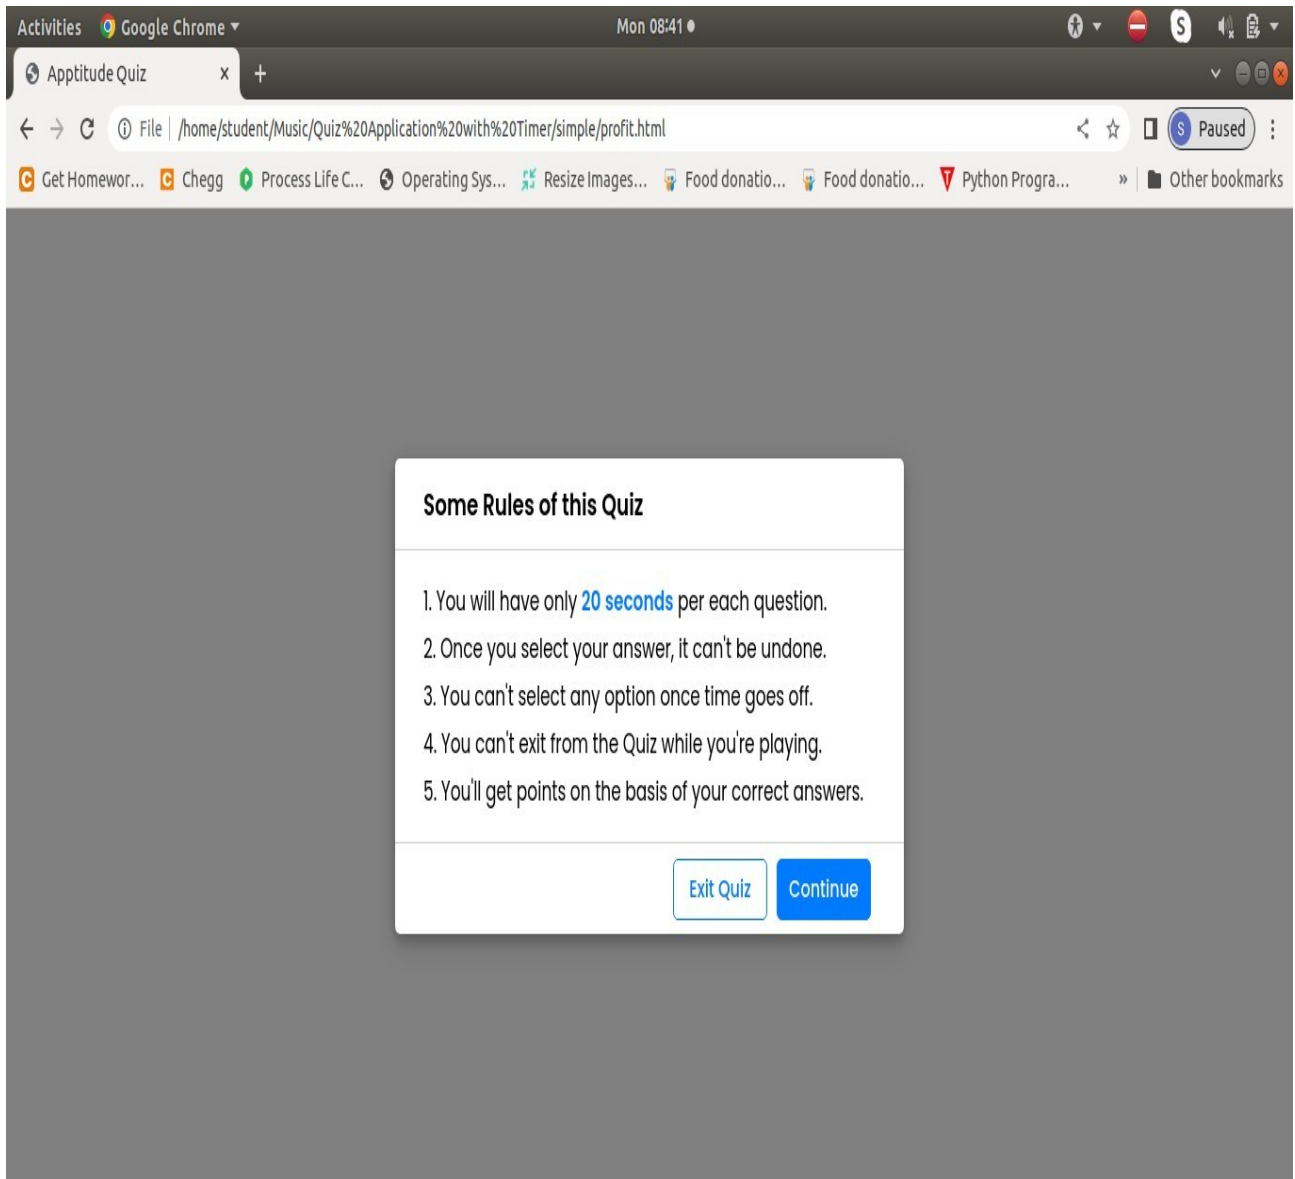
Activities Google Chrome ▾ Mon 08:41 ●

Apptitude Quiz ×

File | /home/student/Music/Quiz%20Application%20with%20Timer/simple/profit.html

S Paused

Get Homewor... Chegg Process Life C... Operating Sys... Resize Images... Food donatio... Food donatio... Python Progra... » Other bookmarks

Some Rules of this Quiz

1. You will have only 20 seconds per each question.
2. Once you select your answer, it can't be undone.
3. You can't select any option once time goes off.
4. You can't exit from the Quiz while you're playing.
5. You'll get points on the basis of your correct answers.

Exit Quiz Continue